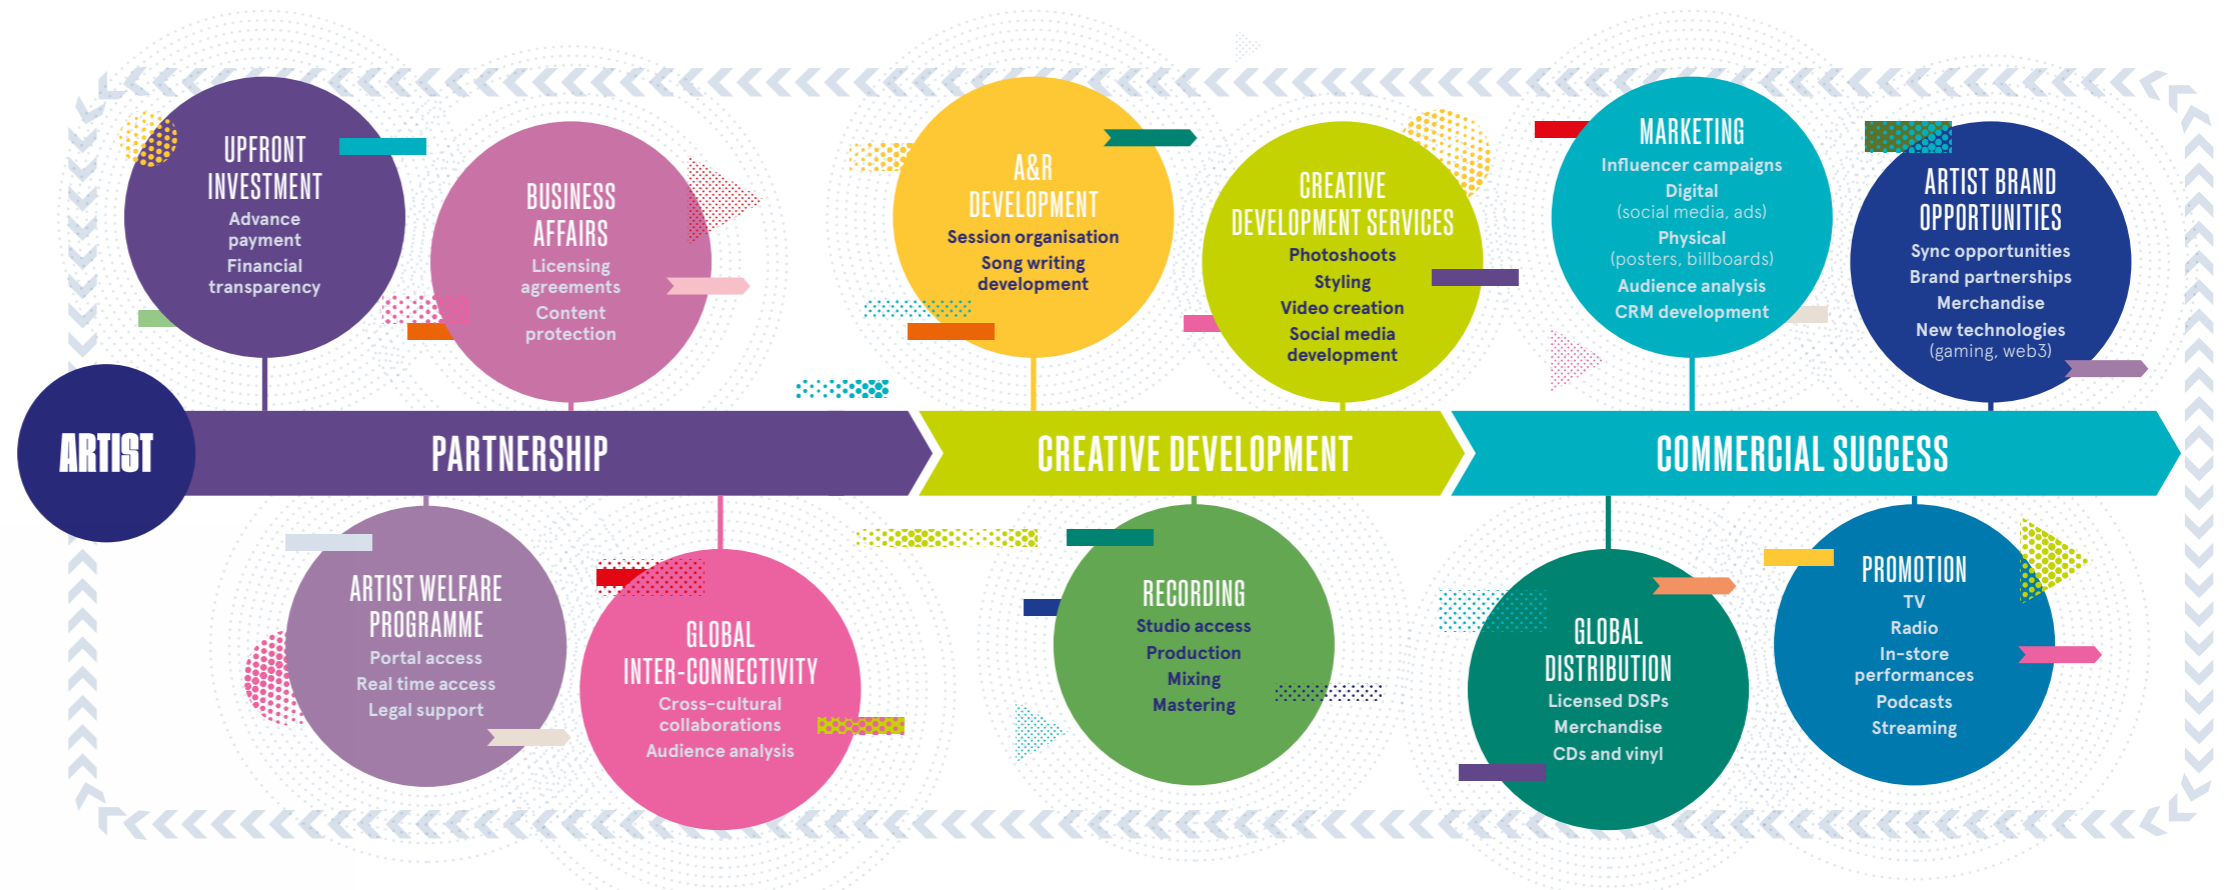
UPFRONT INVESTMENT
Advance payment
Financial transparency

BUSINESS AFFAIRS
Licensing agreements
Content protection

A&R DEVELOPMENT
Session organisation
Song writing development

CREATIVE DEVELOPMENT SERVICES
Photoshoots
Styling
Video creation
Social media development

MARKETING
Influencer campaigns
Digital (social media, ads)
Physical (posters, billboards)
Audience analysis
CRM development

ARTIST BRAND OPPORTUNITIES
Sync opportunities
Brand partnerships
Merchandise
New technologies (gaming, web3)

ARTIST

PARTNERSHIP

CREATIVE DEVELOPMENT

COMMERCIAL SUCCESS

ARTIST WELFARE PROGRAMME
Portal access
Real time access
Legal support

GLOBAL INTER-CONNECTIVITY
Cross-cultural collaborations
Audience analysis

RECORDING
Studio access
Production
Mixing
Mastering

GLOBAL DISTRIBUTION
Licensed DSPs
Merchandise
CDs and vinyl

PROMOTION
TV
Radio
In-store performances
Podcasts
Streaming